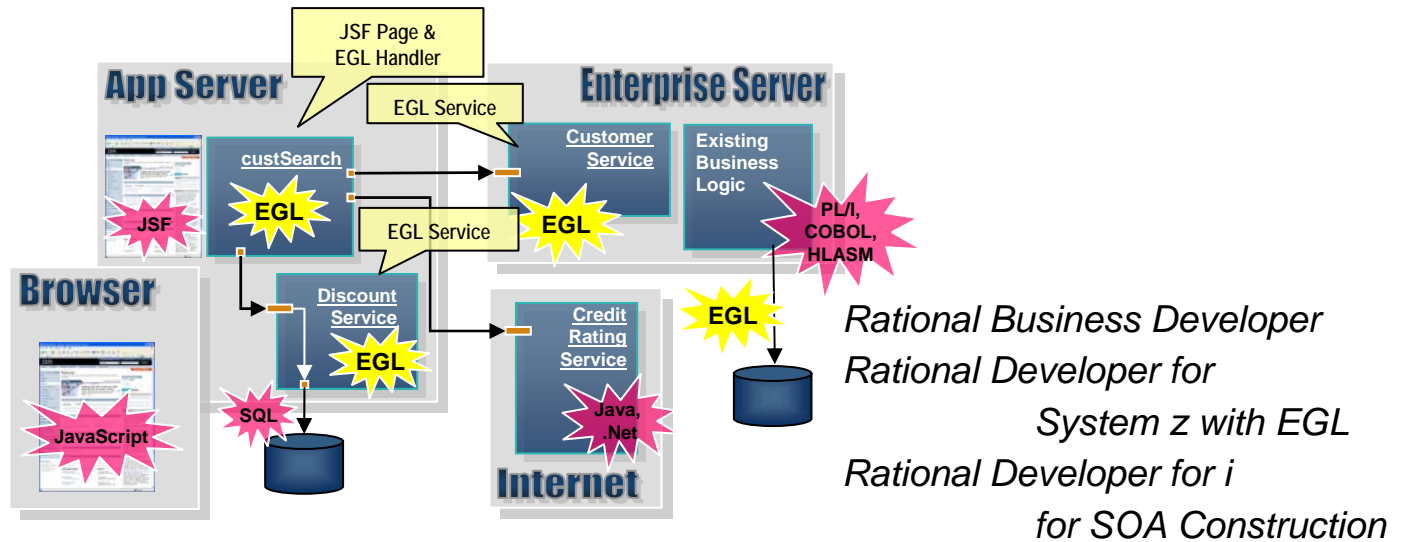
JSF Page & EGL Handler

App Server

Enterprise Server

EGL Service

custSearch

EGL

JSF

Customer Service

EGL

Existing Business Logic

PL/I, COBOL, HLASM

EGL Service

Browser

Discount Service

EGL

SQL

JavaScript

Credit Rating Service

Java, .Net

Internet

EGL

Rational Business Developer
Rational Developer for System z with EGL
Rational Developer for i for SOA Construction